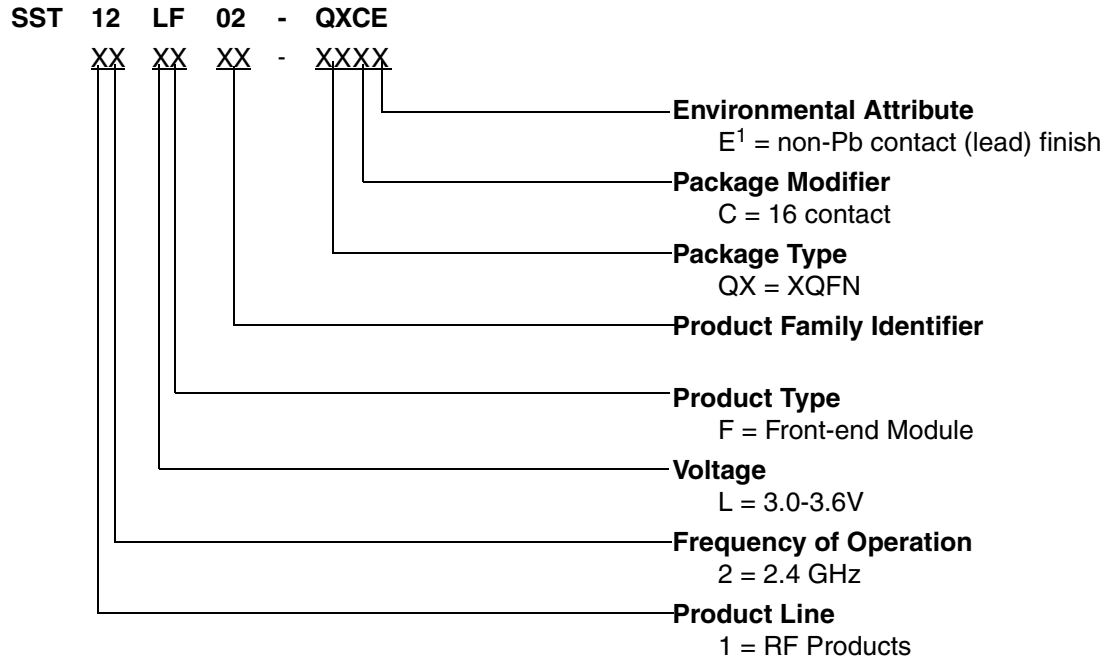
SST 12 LF 02 - QXCE

XX XX XX - XXXX

Environmental Attribute
$E^1$ = non-Pb contact (lead) finish

Package Modifier
C = 16 contact

Package Type
QX = XQFN

Product Family Identifier

Product Type
F = Front-end Module

Voltage
L = 3.0-3.6V

Frequency of Operation
2 = 2.4 GHz

Product Line
1 = RF Products